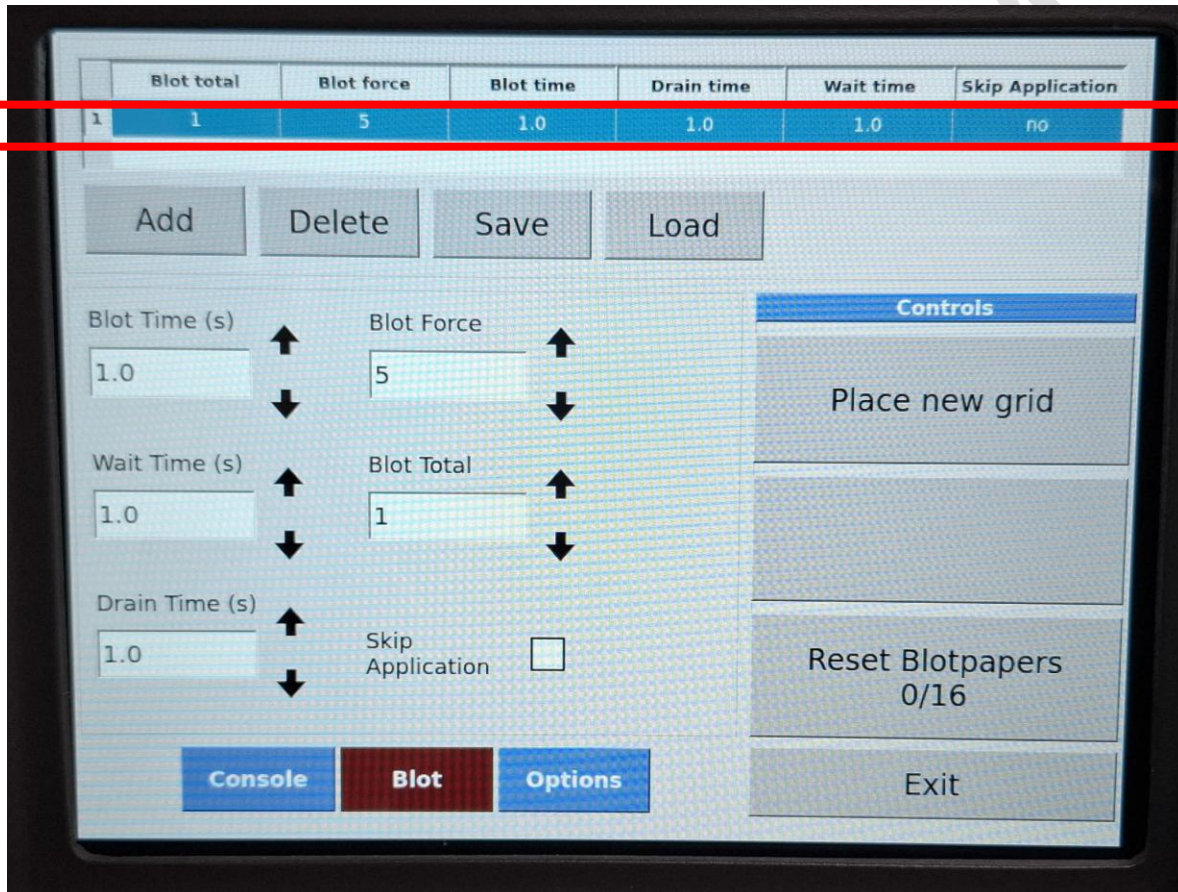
| | Blot total | Blot force | Blot time | Drain time | Wait time | Skip Application |
|---|---|---|---|---|---|---|
| 1 | 1 | 5 | 1.0 | 1.0 | 1.0 | no |

Add
Delete
Save
Load

Blot Time (s)
1.0
Blot Force
5
Wait Time (s)
1.0
Blot Total
1
Drain Time (s)
1.0
Skip Application

Controls
Place new grid
Reset Blotpapers 0/16
Exit

Console
Blot
Options